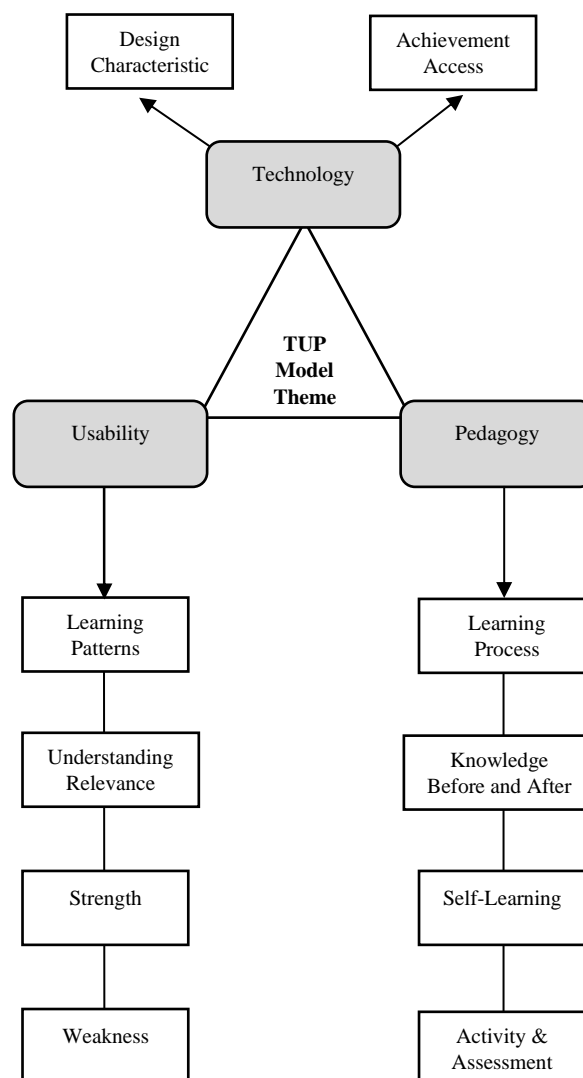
Design Characteristic

Achievement Access

Technology

TUP Model Theme

Usability

Pedagogy

Learning Patterns

Understanding Relevance

Strength

Weakness

Learning Process

Knowledge Before and After

Self-Learning

Activity & Assessment